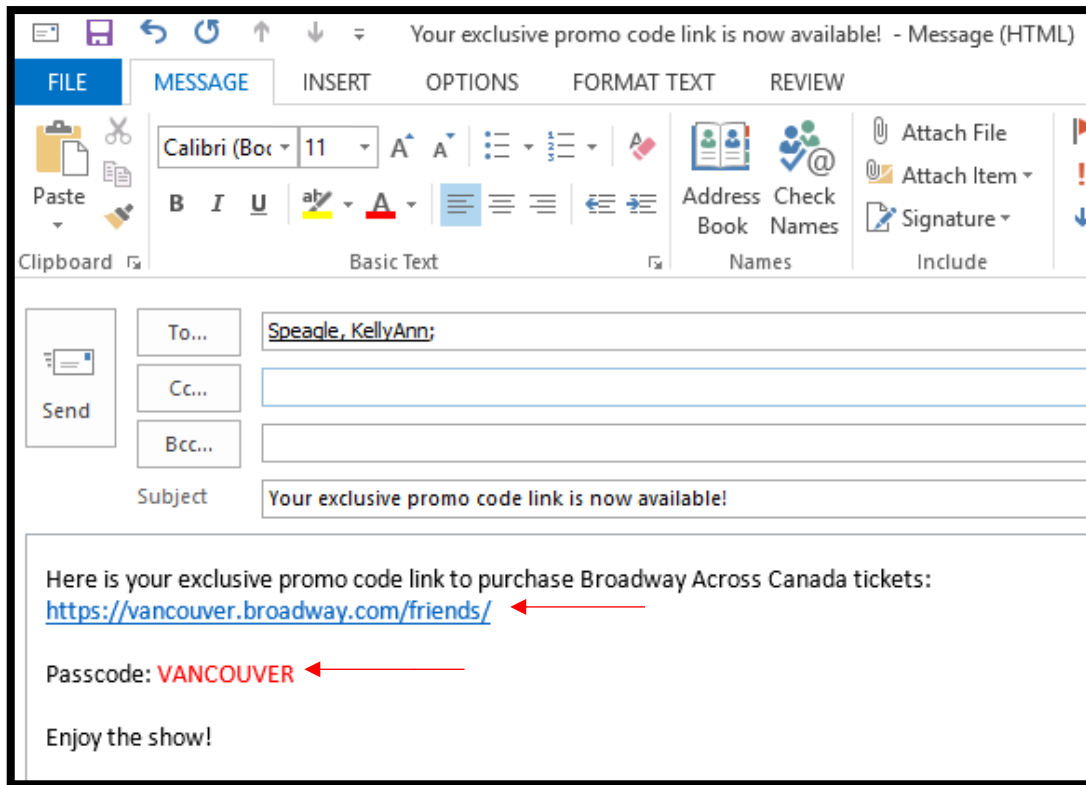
Your exclusive promo code link is now available! - Message (HTML)

FILE MESSAGE INSERT OPTIONS FORMAT TEXT REVIEW

Paste
Clipboard

Calibri (Boc 11
B I U
Basic Text

Address Book
Check Names
Names

Attach File
Attach Item
Signature
Include

Send

To...
Speagle, KellyAnn;
Cc...
Bcc...
Subject
Your exclusive promo code link is now available!

Here is your exclusive promo code link to purchase Broadway Across Canada tickets:
https://vancouver.broadway.com/friends/

Passcode: VANCOUVER

Enjoy the show!